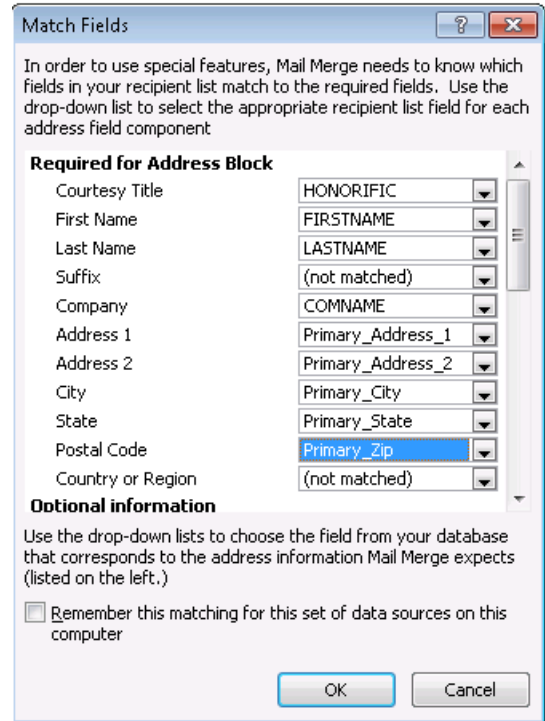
Match Fields

?

In order to use special features, Mail Merge needs to know which fields in your recipient list match to the required fields. Use the drop-down list to select the appropriate recipient list field for each address field component

**Required for Address Block**

| | |
|---|---|
| Courtesy Title | HONORIFIC |
| First Name | FIRSTNAME |
| Last Name | LASTNAME |
| Suffix | (not matched) |
| Company | COMNAME |
| Address 1 | Primary_Address_1 |
| Address 2 | Primary_Address_2 |
| City | Primary_City |
| State | Primary_State |
| Postal Code | Primary_Zip |
| Country or Region | (not matched) |

**Optional information**

Use the drop-down lists to choose the field from your database that corresponds to the address information Mail Merge expects (listed on the left.)

Remember this matching for this set of data sources on this computer

OK

Cancel